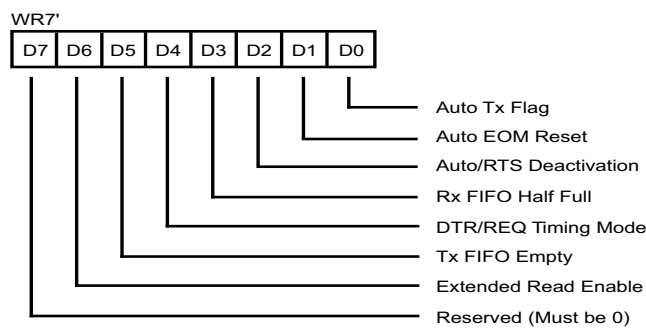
WR7'

| D7 | D6 | D5 | D4 | D3 | D2 | D1 | D0 |
|---|---|---|---|---|---|---|---|

Auto Tx Flag
Auto EOM Reset
Auto/RTS Deactivation
Rx FIFO Half Full
DTR/REQ Timing Mode
Tx FIFO Empty
Extended Read Enable
Reserved (Must be 0)